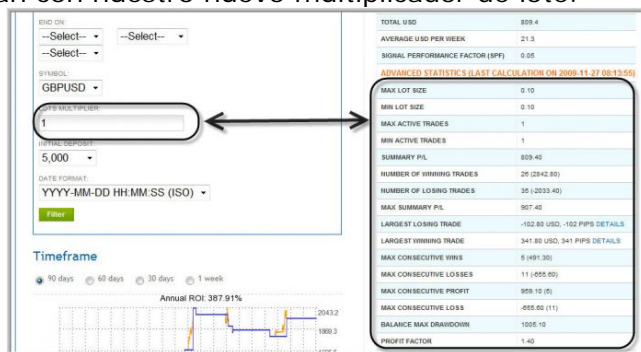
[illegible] con nuestro nuevo multiplicador de lote.

END ON:
--Select-- --Select--
--Select--

SYMBOL:
GBPUSD

LOTS MULTIPLIER:
1

INITIAL DEPOSIT:
5,000

DATE FORMAT:
YYYY-MM-DD HH:MM:SS (ISO)

Filter

Timeframe

90 days 60 days 30 days 1 week

Annual ROI: 387.91%

2043.2
1869.3
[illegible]

| | |
|---|---|
| TOTAL USD | 809.4 |
| AVERAGE USD PER WEEK | 21.3 |
| SIGNAL PERFORMANCE FACTOR (SPF) | 0.05 |

ADVANCED STATISTICS (LAST CALCULATION ON 2009-11-27 08:13:55)

| | |
|---|---|
| MAX LOT SIZE | 0.10 |
| MIN LOT SIZE | 0.10 |
| MAX ACTIVE TRADES | 1 |
| MIN ACTIVE TRADES | 1 |
| SUMMARY P/L | 809.40 |
| NUMBER OF WINNING TRADES | 26 (2842.80) |
| NUMBER OF LOSING TRADES | 35 (-2033.40) |
| MAX SUMMARY P/L | 967.40 |
| LARGEST LOSING TRADE | -102.80 USD, -102 PIPS DETAILS |
| LARGEST WINNING TRADE | 341.80 USD, 341 PIPS DETAILS |
| MAX CONSECUTIVE WINS | 5 (491.30) |
| MAX CONSECUTIVE LOSSES | 11 (-655.60) |
| MAX CONSECUTIVE PROFIT | 959.10 (5) |
| MAX CONSECUTIVE LOSS | -655.60 (11) |
| BALANCE MAX DRAWDOWN | 1005.10 |
| PROFIT FACTOR | 1.40 |